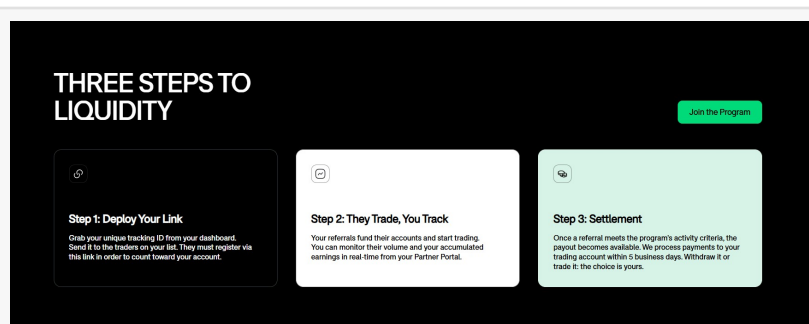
THREE STEPS TO LIQUIDITY

Join the Program

Step 1: Deploy Your Link

Grab your unique tracking ID from your dashboard. Send it to the traders on your list. They must register via this link in order to count toward your account.

Step 2: They Trade, You Track

Your referrals fund their accounts and start trading. You can monitor their volume and your accumulated earnings in real-time from your Partner Portal.

Step 3: Settlement

Once a referral meets the program's activity criteria, the payout becomes available. We process payments to your trading account within 5 business days. Withdraw it or trade it: the choice is yours.